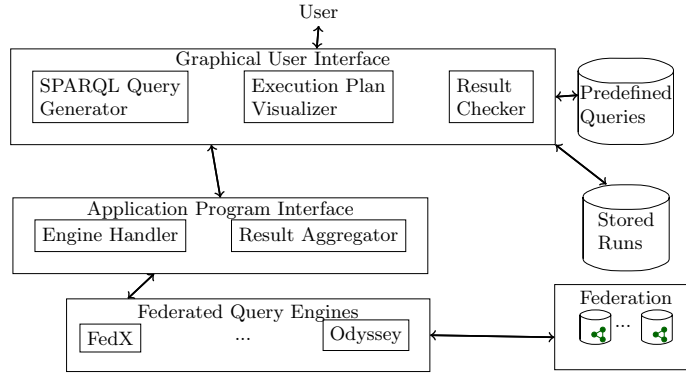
User

Graphical User Interface

SPARQL Query Generator

Execution Plan Visualizer

Result Checker

Predefined Queries

Stored Runs

Application Program Interface

Engine Handler

Result Aggregator

Federated Query Engines

FedX

...

Odyssey

Federation

...